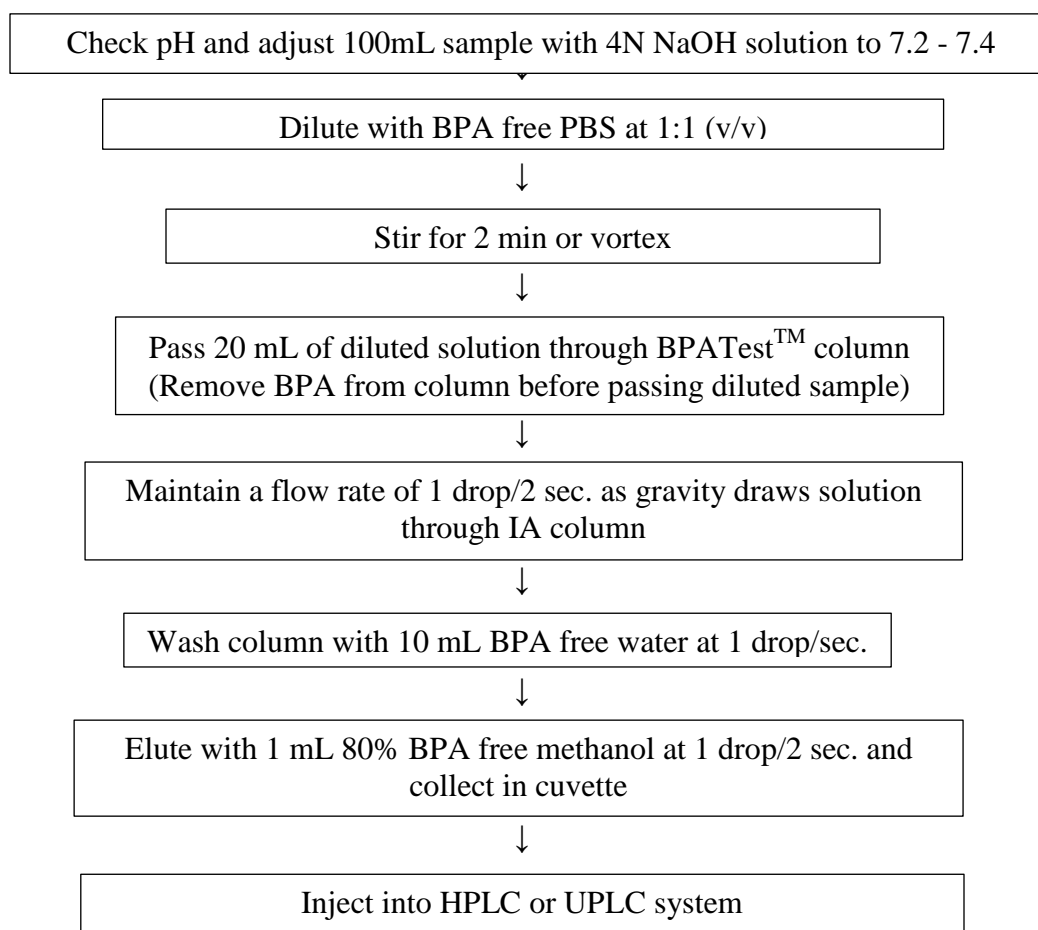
Check pH and adjust 100mL sample with 4N NaOH solution to 7.2 - 7.4

Dilute with BPA free PBS at 1:1 (v/v)

↓

Stir for 2 min or vortex

↓

Pass 20 mL of diluted solution through BPATest$^{TM}$ column (Remove BPA from column before passing diluted sample)

↓

Maintain a flow rate of 1 drop/2 sec. as gravity draws solution through IA column

↓

Wash column with 10 mL BPA free water at 1 drop/sec.

↓

Elute with 1 mL 80% BPA free methanol at 1 drop/2 sec. and collect in cuvette

↓

Inject into HPLC or UPLC system